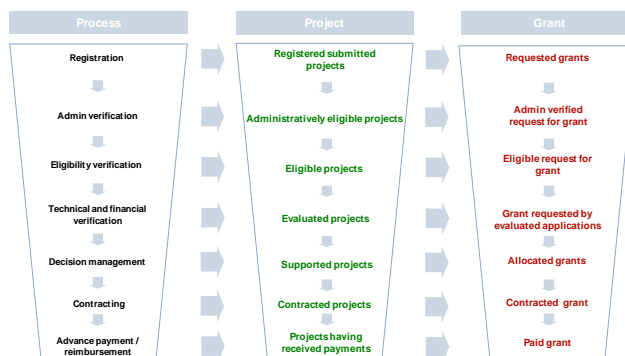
Process

Registration

Admin verification

Eligibility verification

Technical and financial verification

Decision management

Contracting

Advance payment / reimbursement

Project

Registered submitted projects

Administratively eligible projects

Eligible projects

Evaluated projects

Supported projects

Contracted projects

Projects having received payments

Grant

Requested grants

Admin verified request for grant

Eligible request for grant

Grant requested by evaluated applications

Allocated grants

Contracted grant

Paid grant